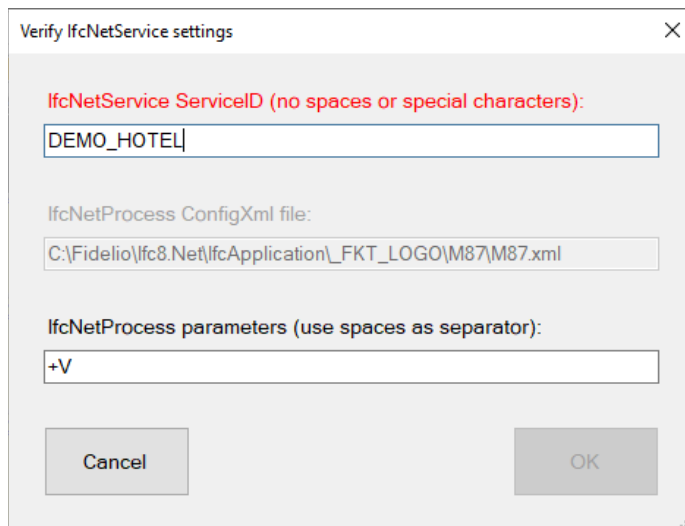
Verify IfcNetService settings

IfcNetService ServiceID (no spaces or special characters):

DEMO_HOTEL

IfcNetProcess ConfigXml file:

C:\Fidelio\Ifc8.Net\IfcApplication\_FKT_LOGO\M87\M87.xml

IfcNetProcess parameters (use spaces as separator):

+V

Cancel

OK